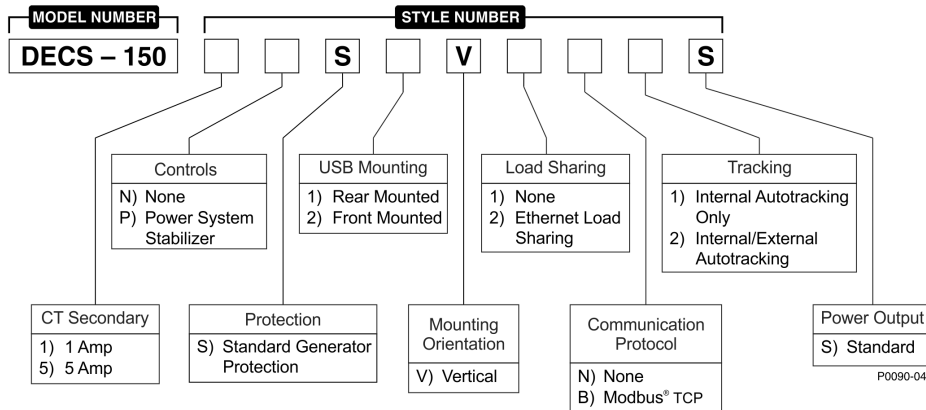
MODEL NUMBER

STYLE NUMBER

DECS – 150

S

V

S

Controls
N) None
P) Power System Stabilizer

USB Mounting
1) Rear Mounted
2) Front Mounted

Load Sharing
1) None
2) Ethernet Load Sharing

Tracking
1) Internal Autotracking Only
2) Internal/External Autotracking

CT Secondary
1) 1 Amp
5) 5 Amp

Protection
S) Standard Generator Protection

Mounting Orientation
V) Vertical

Communication Protocol
N) None
B) Modbus® TCP

Power Output
S) Standard

P0090-04